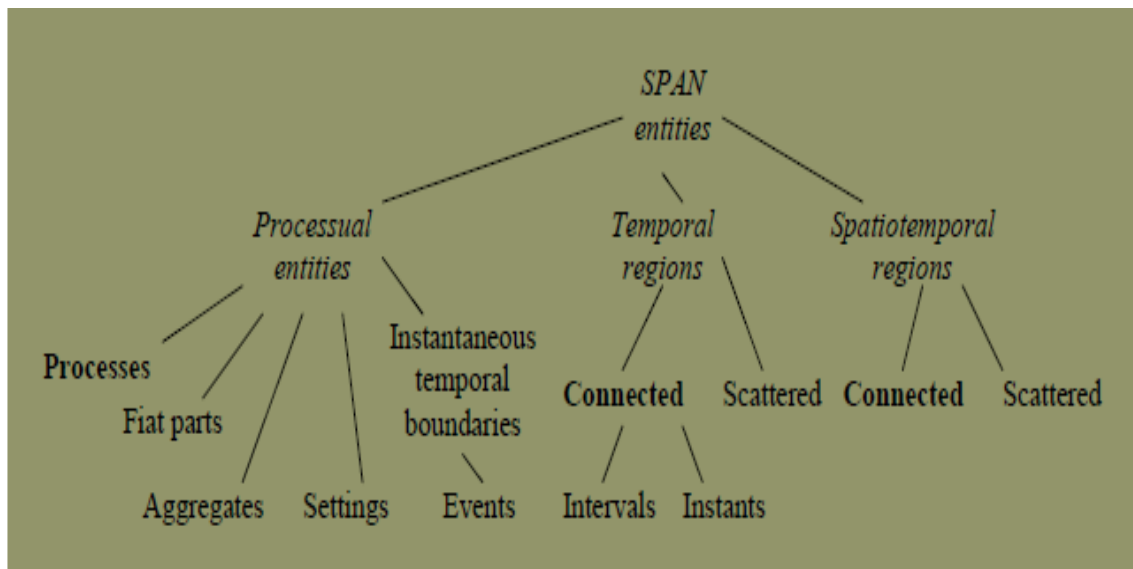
SPAN entities

Processual entities

Temporal regions

Spatiotemporal regions

Processes

Fiat parts

Aggregates

Settings

Instantaneous temporal boundaries

Events

Connected

Scattered

Intervals

Instants

Connected

Scattered